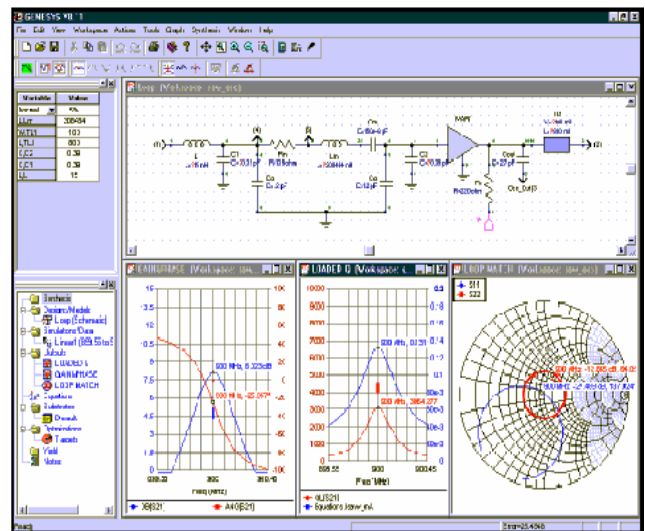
GENESYS V8.1

File Edit View Workspace Actions Tools Graph Synthesis Window Help

| Variable | Value |
|---|---|
| Interval | 5% |
| Lbar | 288484 |
| W_T1 | 100 |
| L_TL | 800 |
| C_C2 | 0.39 |
| C_C1 | 0.39 |
| LL | 15 |

Loop (Workspace: osc_ms)

Ls
L=Ls nH

C1
C=Cl pF

Cb
C=Cb pF

Rn
R=Rn ohm

Lm
L=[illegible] nH

Cm
C=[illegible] pF

Cc
C=Cc pF

AMP1

C2
C=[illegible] pF

Ccpl

R=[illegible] ohm

Osc_Out

TL1
W=W_TL1 mil
L=L_TL mil

Synthesis
Designs/Models
Loop (Schematic)
Simulations/Data
Linear1 (895.5 to 5
Outputs
LOADED Q
GAINPHASE
LOOP MATCH
Equations
Optimization
Targets
Yield
Notes

GAINPHASE (Workspace: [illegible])

16
13.5
11
8.5
6
3.5
1
-1.5
-4

100
80
60
40
20
0
-20
-40
-60
-80
-100

900 MHz, 6.323 dB
900 MHz, -25.057°

899.55
900
900.45
Freq (MHz)

DB[S21]
ANG[S21]

LOADED Q (Workspace: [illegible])

10000
9000
8000
7000
6000
5000
4000
3000
2000
1000
0

0.4
0.35
0.3
0.25
0.2
0.15
0.1
0.05
0

900 MHz, 0.231
900 MHz, 3864.277

899.55
900
900.45
Freq (MHz)

Q[S21]
Equations (osc_ms).

LOOP MATCH (Workspace: osc_ms)
S11
S22

900 MHz, -12.685 dB, 64.05
900 MHz, -12.9 dB

Ready

Error=23.4548